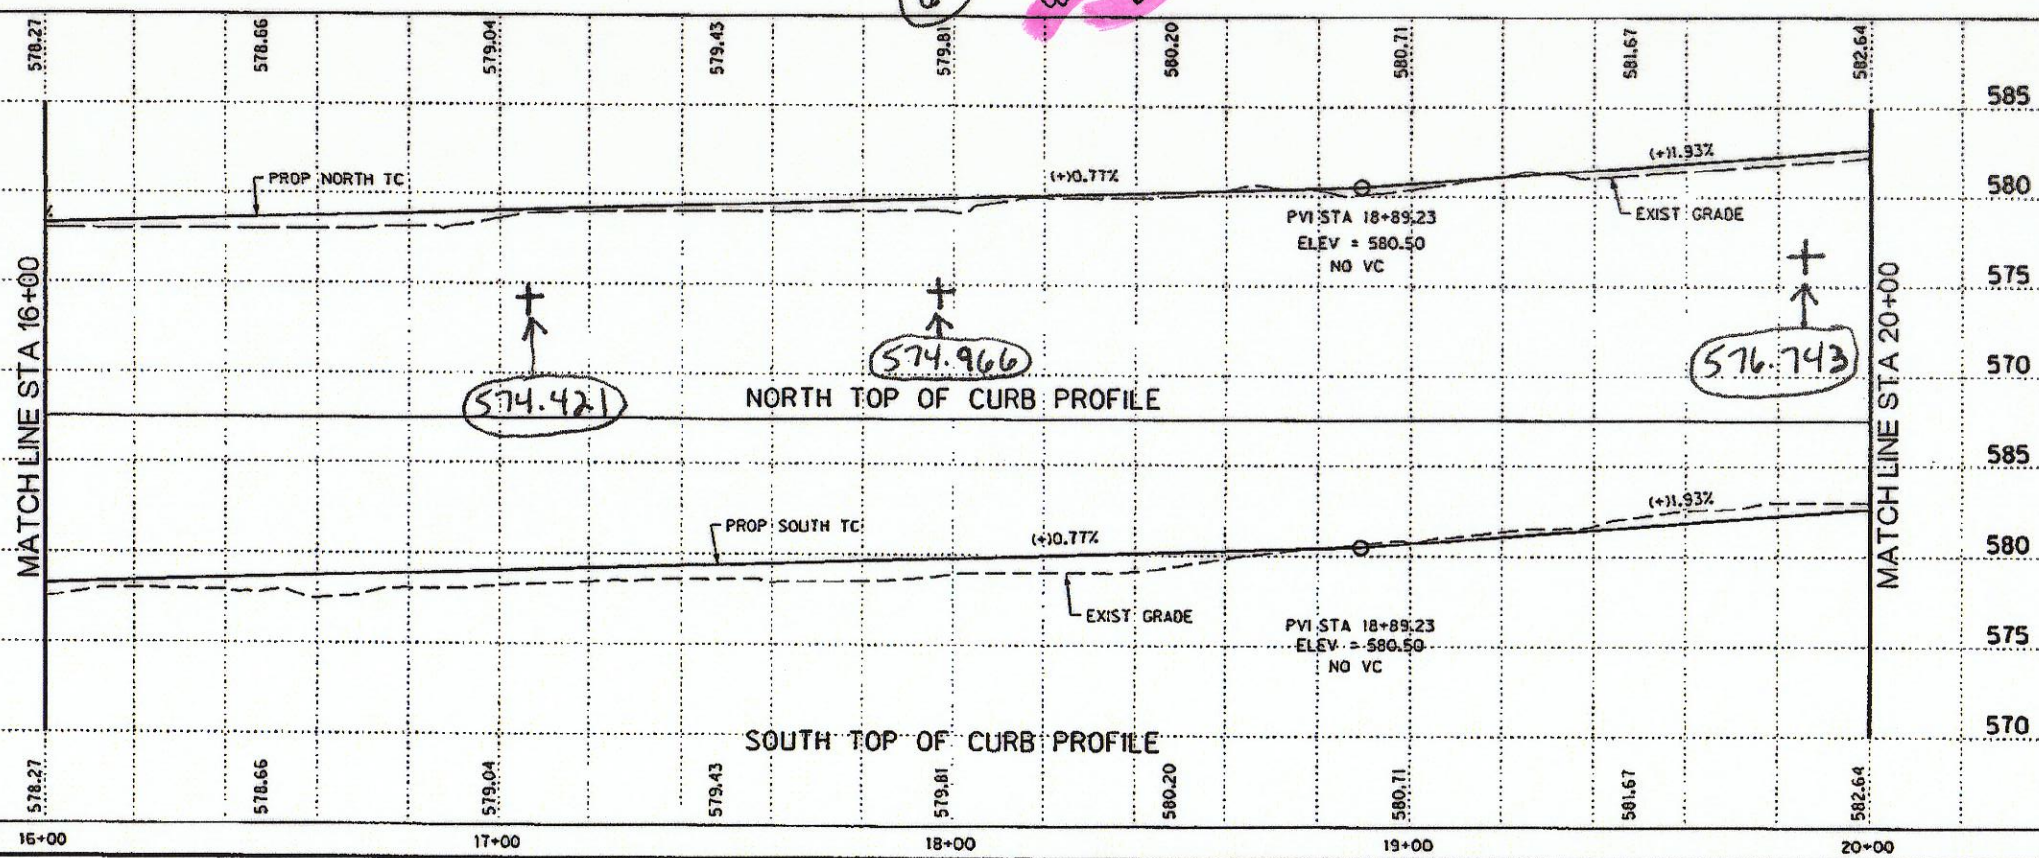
578.27 578.66 579.04 579.43 579.81 580.20 580.71 581.67 582.64

585
580
575
570

PROP NORTH TC
(+)0.77%
(+)1.93%
PVI STA 18+89.23
ELEV = 580.50
NO VC
EXIST GRADE

MATCH LINE STA 16+00

574.421
574.966
576.743

NORTH TOP OF CURB PROFILE

MATCH LINE STA 20+00

585
580
575
570

PROP SOUTH TC
(+)0.77%
(+)1.93%
EXIST GRADE
PVI STA 18+89.23
ELEV = 580.50
NO VC

SOUTH TOP OF CURB PROFILE

578.27 578.66 579.04 579.43 579.81 580.20 580.71 581.67 582.64

16+00 17+00 18+00 19+00 20+00